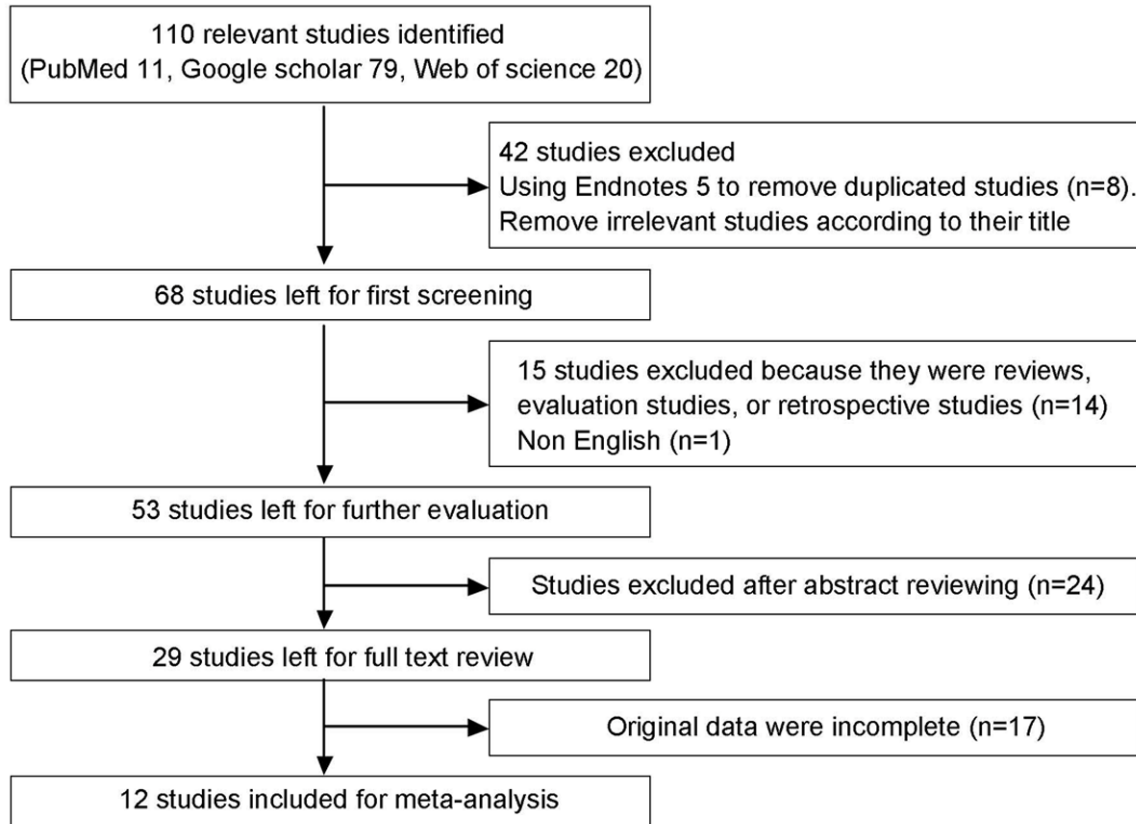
110 relevant studies identified
(PubMed 11, Google scholar 79, Web of science 20)

42 studies excluded
Using Endnotes 5 to remove duplicated studies (n=8).
Remove irrelevant studies according to their title

68 studies left for first screening

15 studies excluded because they were reviews, evaluation studies, or retrospective studies (n=14)
Non English (n=1)

53 studies left for further evaluation

Studies excluded after abstract reviewing (n=24)

29 studies left for full text review

Original data were incomplete (n=17)

12 studies included for meta-analysis